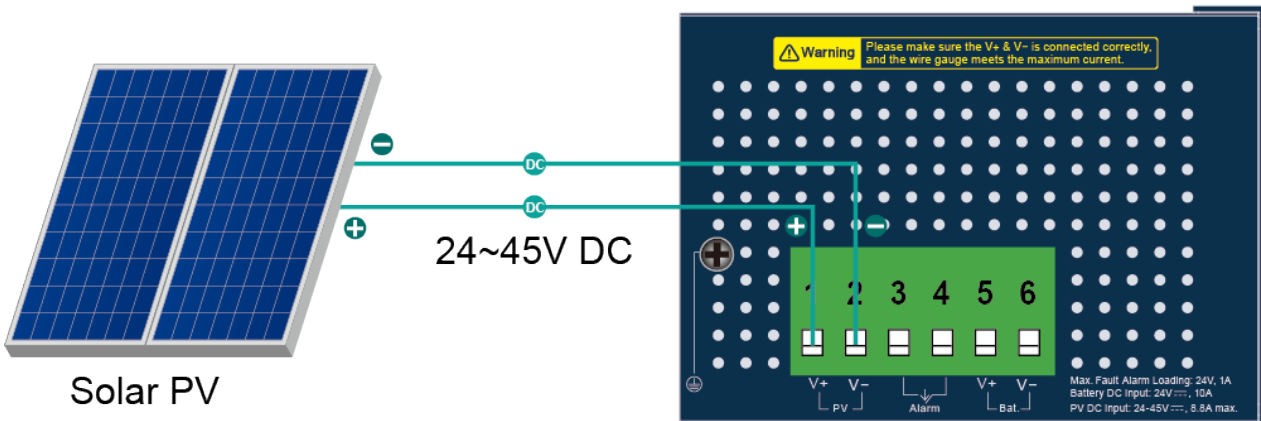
Warning Please make sure the V+ & V− is connected correctly, and the wire gauge meets the maximum current.

DC

DC

24~45V DC

1 2 3 4 5 6

V+ V− PV

Alarm

V+ V− Bat.

Max. Fault Alarm Loading: 24V, 1A
Battery DC Input: 24V ⎓, 10A
PV DC Input: 24-45V ⎓, 8.8A max.

Solar PV